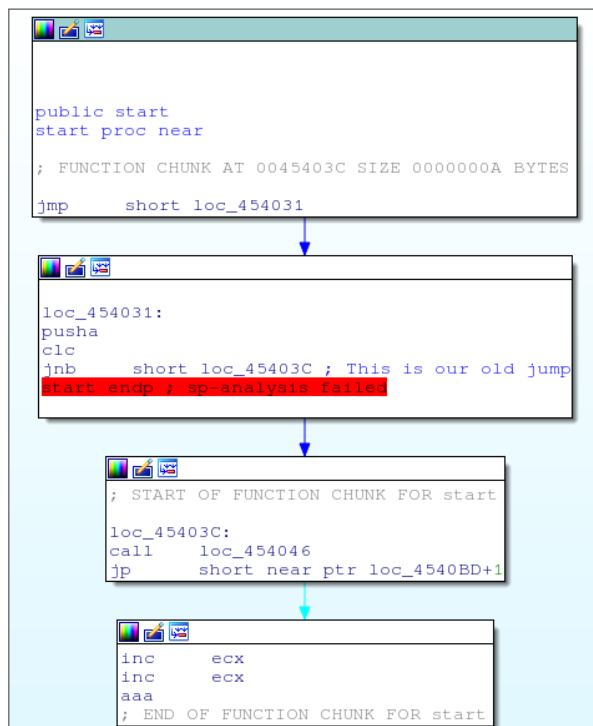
public start
start proc near

; FUNCTION CHUNK AT 0045403C SIZE 0000000A BYTES

jmp short loc_454031

loc_454031:
pusha
clc
jnb short loc_45403C ; This is our old jump
start endp ; sp-analysis failed

; START OF FUNCTION CHUNK FOR start

loc_45403C:
call loc_454046
jp short near ptr loc_4540BD+1

inc ecx
inc ecx
aaa
; END OF FUNCTION CHUNK FOR start